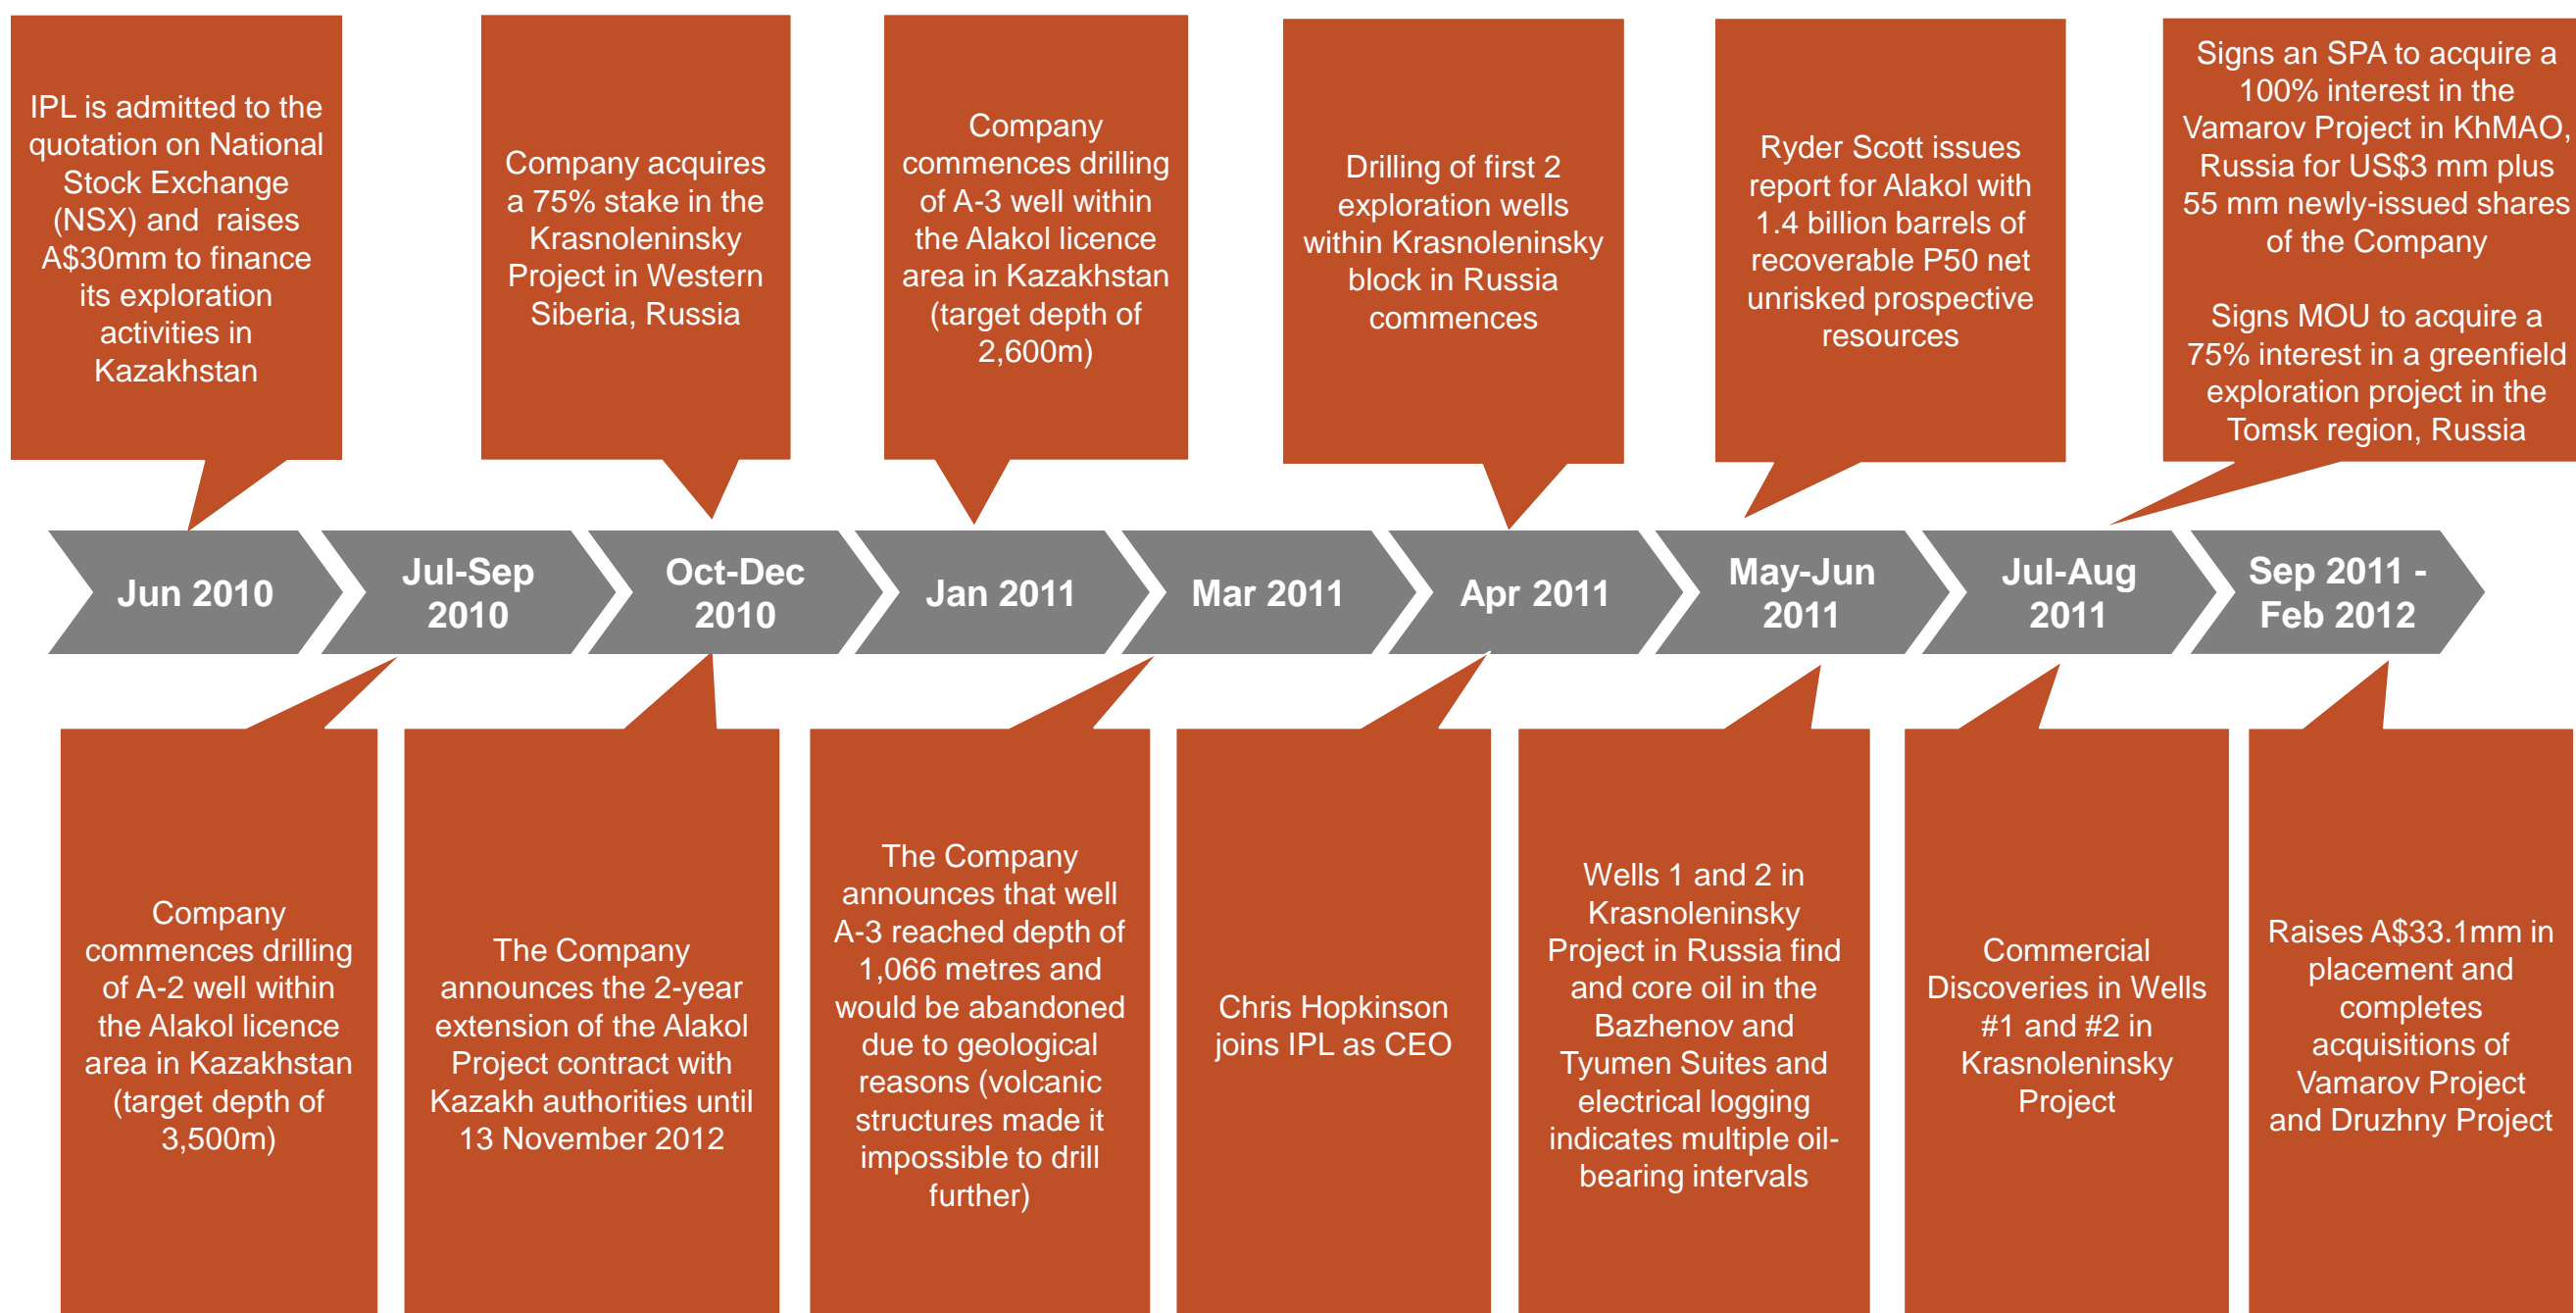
IPL is admitted to the quotation on National Stock Exchange (NSX) and raises A$30mm to finance its exploration activities in Kazakhstan

Company acquires a 75% stake in the Krasnoleninsky Project in Western Siberia, Russia

Company commences drilling of A-3 well within the Alakol licence area in Kazakhstan (target depth of 2,600m)

Drilling of first 2 exploration wells within Krasnoleninsky block in Russia commences

Ryder Scott issues report for Alakol with 1.4 billion barrels of recoverable P50 net unrisked prospective resources

Signs an SPA to acquire a 100% interest in the Vamarov Project in KhMAO, Russia for US$3 mm plus 55 mm newly-issued shares of the Company

Signs MOU to acquire a 75% interest in a greenfield exploration project in the Tomsk region, Russia

Jun 2010

Jul-Sep 2010

Oct-Dec 2010

Jan 2011

Mar 2011

Apr 2011

May-Jun 2011

Jul-Aug 2011

Sep 2011 - Feb 2012

Company commences drilling of A-2 well within the Alakol licence area in Kazakhstan (target depth of 3,500m)

The Company announces the 2-year extension of the Alakol Project contract with Kazakh authorities until 13 November 2012

The Company announces that well A-3 reached depth of 1,066 metres and would be abandoned due to geological reasons (volcanic structures made it impossible to drill further)

Chris Hopkinson joins IPL as CEO

Wells 1 and 2 in Krasnoleninsky Project in Russia find and core oil in the Bazhenov and Tyumen Suites and electrical logging indicates multiple oil-bearing intervals

Commercial Discoveries in Wells #1 and #2 in Krasnoleninsky Project

Raises A$33.1mm in placement and completes acquisitions of Vamarov Project and Druzhny Project